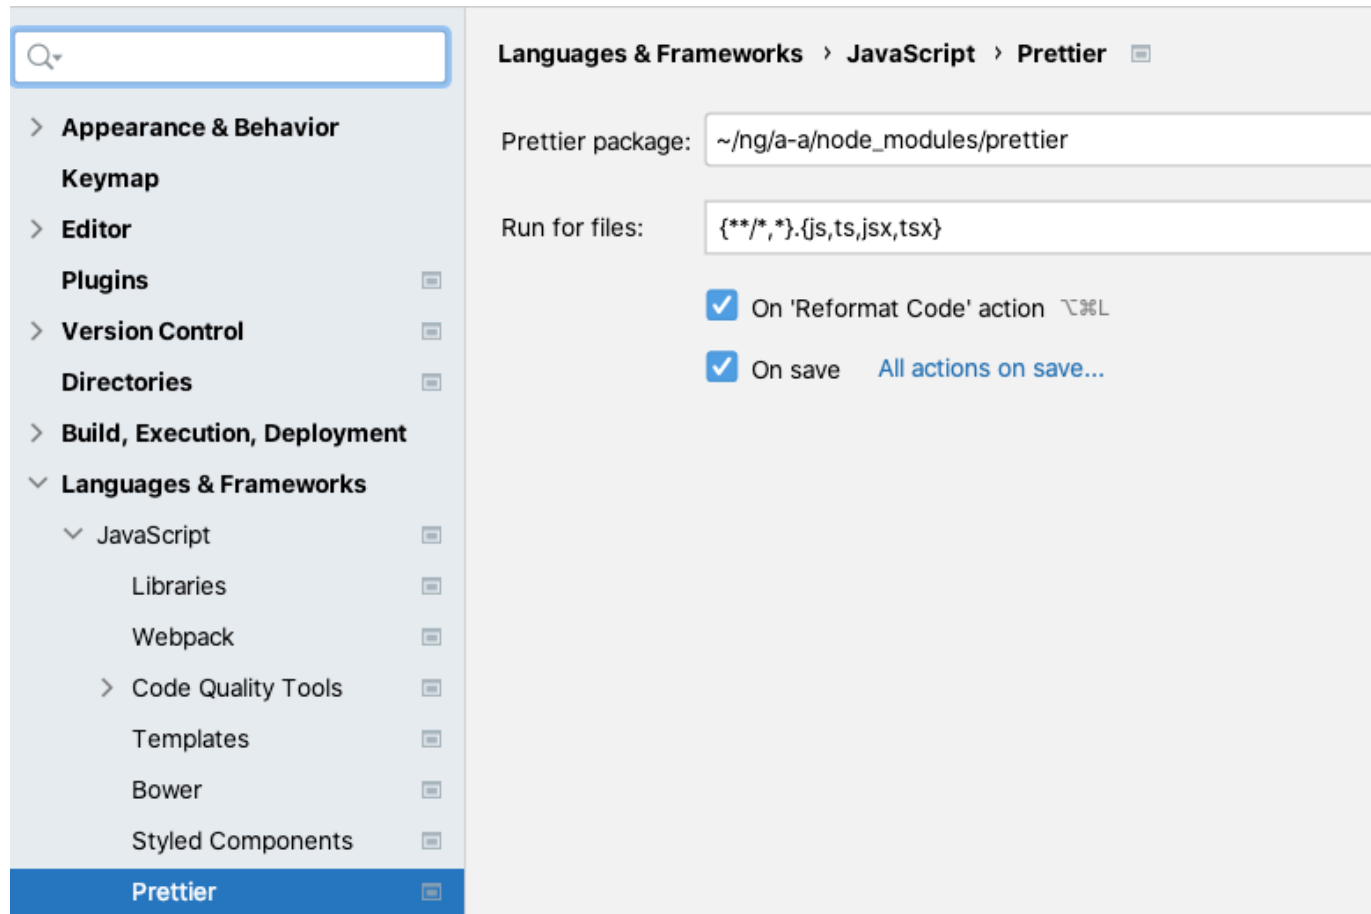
Appearance & Behavior
Keymap
Editor
Plugins
Version Control
Directories
Build, Execution, Deployment
Languages & Frameworks
JavaScript
Libraries
Webpack
Code Quality Tools
Templates
Bower
Styled Components
Prettier

Languages & Frameworks › JavaScript › Prettier

Prettier package: ~/ng/a-a/node_modules/prettier

Run for files: {**/*,*}.{js,ts,jsx,tsx}

On 'Reformat Code' action ⌥⌘L

On save All actions on save...